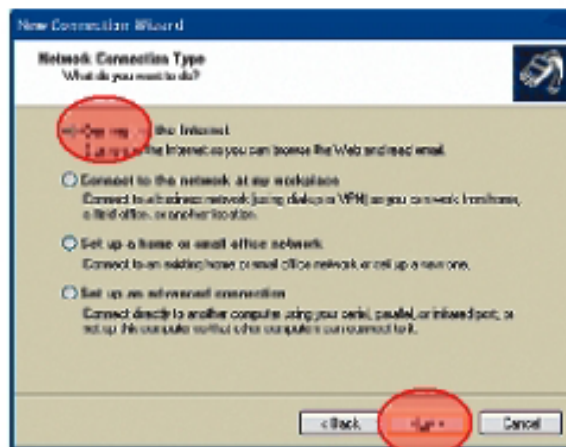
New Connection Wizard

Network Connection Type
What do you want to do?

Connect to the Internet
Connect to the Internet so you can browse the Web and read email.

Connect to the network at my workplace
Connect to a business network (using dial-up or VPN) so you can work from home, a field office, or another location.

Set up a home or small office network
Connect to an existing home or small office network or set up a new one.

Set up an advanced connection
Connect directly to another computer using your serial, parallel, or infrared port, or set up this computer so that other computers can connect to it.

< Back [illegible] Cancel